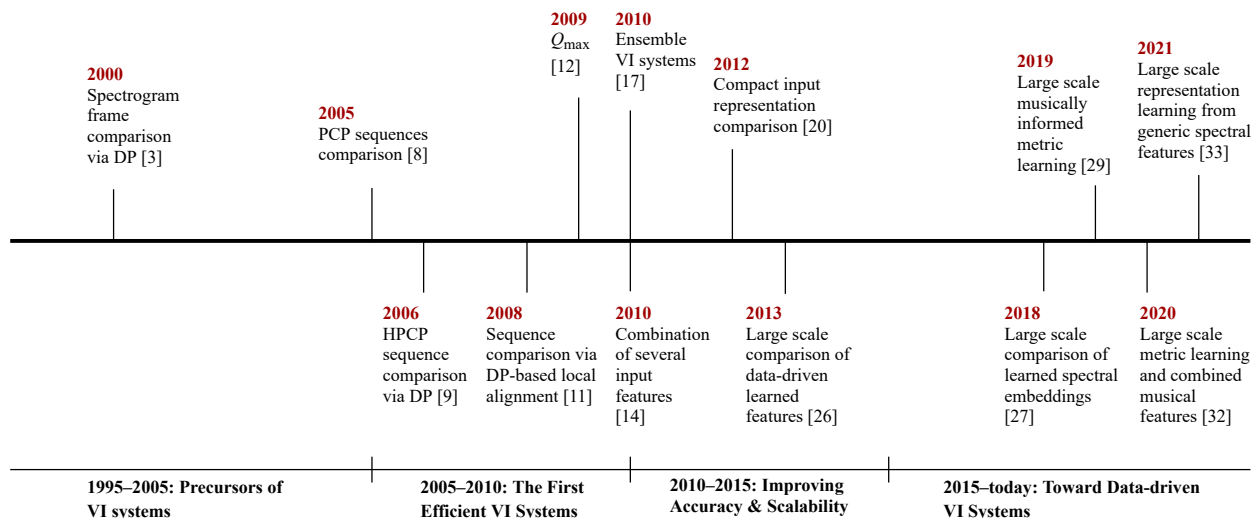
2000
Spectrogram frame comparison via DP [3]

2005
PCP sequences comparison [8]

2009
$Q_{\max}$
[12]

2010
Ensemble VI systems [17]

2012
Compact input representation comparison [20]

2019
Large scale musically informed metric learning [29]

2021
Large scale representation learning from generic spectral features [33]

2006
HPCP sequence comparison via DP [9]

2008
Sequence comparison via DP-based local alignment [11]

2010
Combination of several input features [14]

2013
Large scale comparison of data-driven learned features [26]

2018
Large scale comparison of learned spectral embeddings [27]

2020
Large scale metric learning and combined musical features [32]

1995–2005: Precursors of VI systems

2005–2010: The First Efficient VI Systems

2010–2015: Improving Accuracy & Scalability

2015–today: Toward Data-driven VI Systems